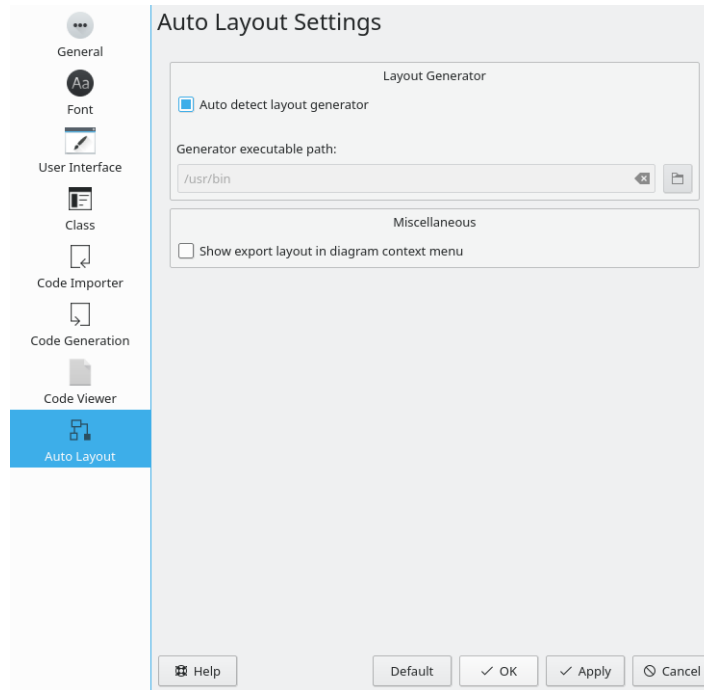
Aa

General

Font

User Interface

Class

Code Importer

Code Generation

Code Viewer

Auto Layout

Auto Layout Settings

Layout Generator

Auto detect layout generator

Generator executable path:

/usr/bin

Miscellaneous

Show export layout in diagram context menu

Help

Default

OK

Apply

Cancel